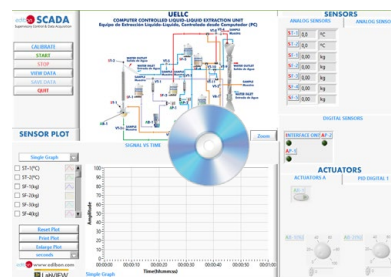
edibon SCADA
Supervision Control & Data Acquisition

UELLC
COMPUTER CONTROLLED LIQUID-LIQUID EXTRACTION UNIT
Equipo de Extracción Líquido-Líquido, Controlado desde Computador (PC)

SENSORS
ANALOG SENSORS
ANALOG SENSORS

CALIBRATE
START
STOP
VIEW DATA
SAVE DATA
QUIT

ST-1 0,00 °C
ST-2 0,00 °C
SF-1 0,00 kg
SF-2 0,00 kg
SF-3 0,00 kg
SF-4 0,00 kg

DIGITAL SENSORS

SENSOR PLOT

Single Graph

ST-1(ºC)
SF-2(ºC)
SF-1(kg)
SF-2(kg)
SF-3(kg)
SF-4(kg)

SIGNAL VS TIME

Zoom

INTERFACE CRIT AP-1
AP-2

ACTUATORS
ACTUATORS A
PID DIGITAL 1

100
90
80
70
60
50
40
30
20
10
0

Amplitude

00:00:00 00:00:10 00:00:20 00:00:30 00:00:40 00:00:50 00:01:00 00:01:10
Time(hh:mm:ss)

Reset Plot
Print Plot
Enlarge Plot
seconds

www.edibon.com
LabVIEW
Simple Graph